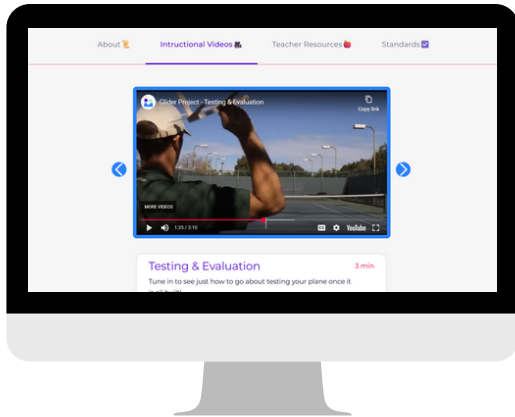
About 📜 Intructional Videos 🎬 Teacher Resources 🍎 Standards ☑️

Glider Project - Testing & Evaluation

Copy link

MORE VIDEOS

1:35 / 3:10

YouTube

Testing & Evaluation

3 min

Tune in to see just how to go about testing your plane once it is all built!